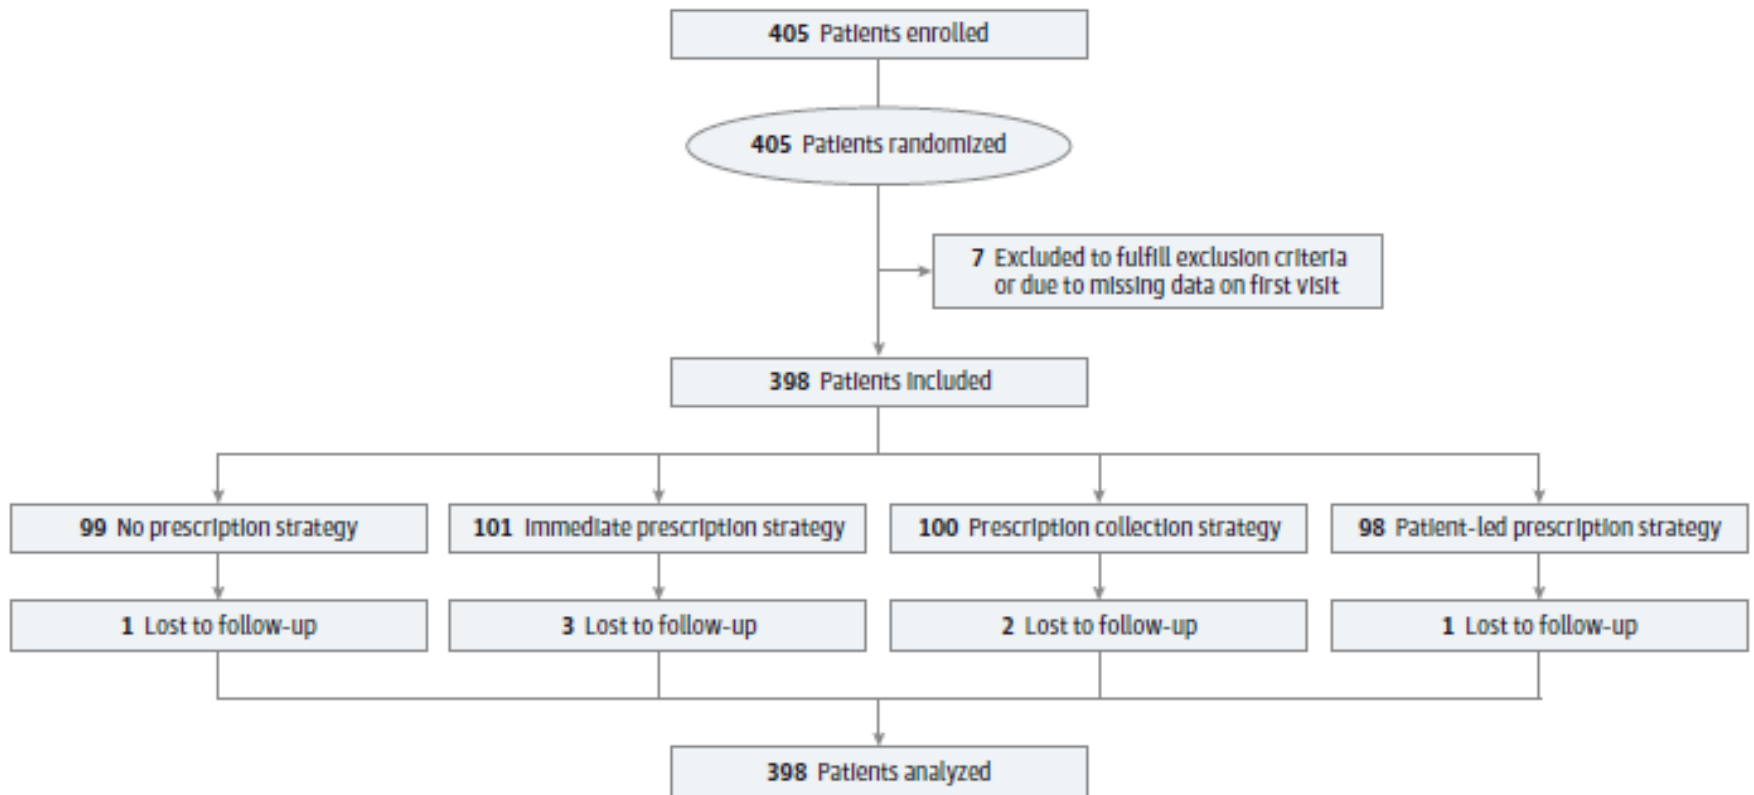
405 Patients enrolled

405 Patients randomized

7 Excluded to fulfill exclusion criteria or due to missing data on first visit

398 Patients included

99 No prescription strategy

101 Immediate prescription strategy

100 Prescription collection strategy

98 Patient-led prescription strategy

1 Lost to follow-up

3 Lost to follow-up

2 Lost to follow-up

1 Lost to follow-up

398 Patients analyzed